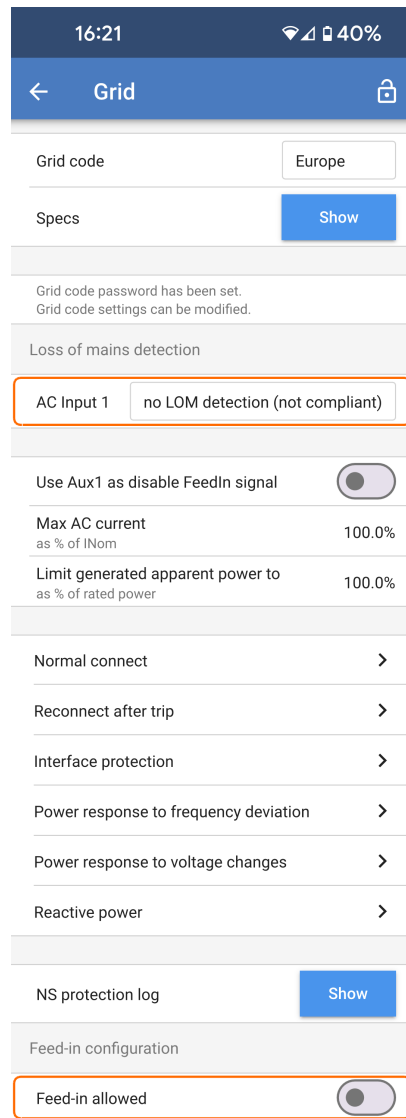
16:21
40%

Grid

Grid code
Europe

Specs
Show

Grid code password has been set.
Grid code settings can be modified.

Loss of mains detection

AC Input 1
no LOM detection (not compliant)

Use Aux1 as disable FeedIn signal

Max AC current
as % of INom
100.0%

Limit generated apparent power to
as % of rated power
100.0%

Normal connect

Reconnect after trip

Interface protection

Power response to frequency deviation

Power response to voltage changes

Reactive power

NS protection log
Show

Feed-in configuration

Feed-in allowed